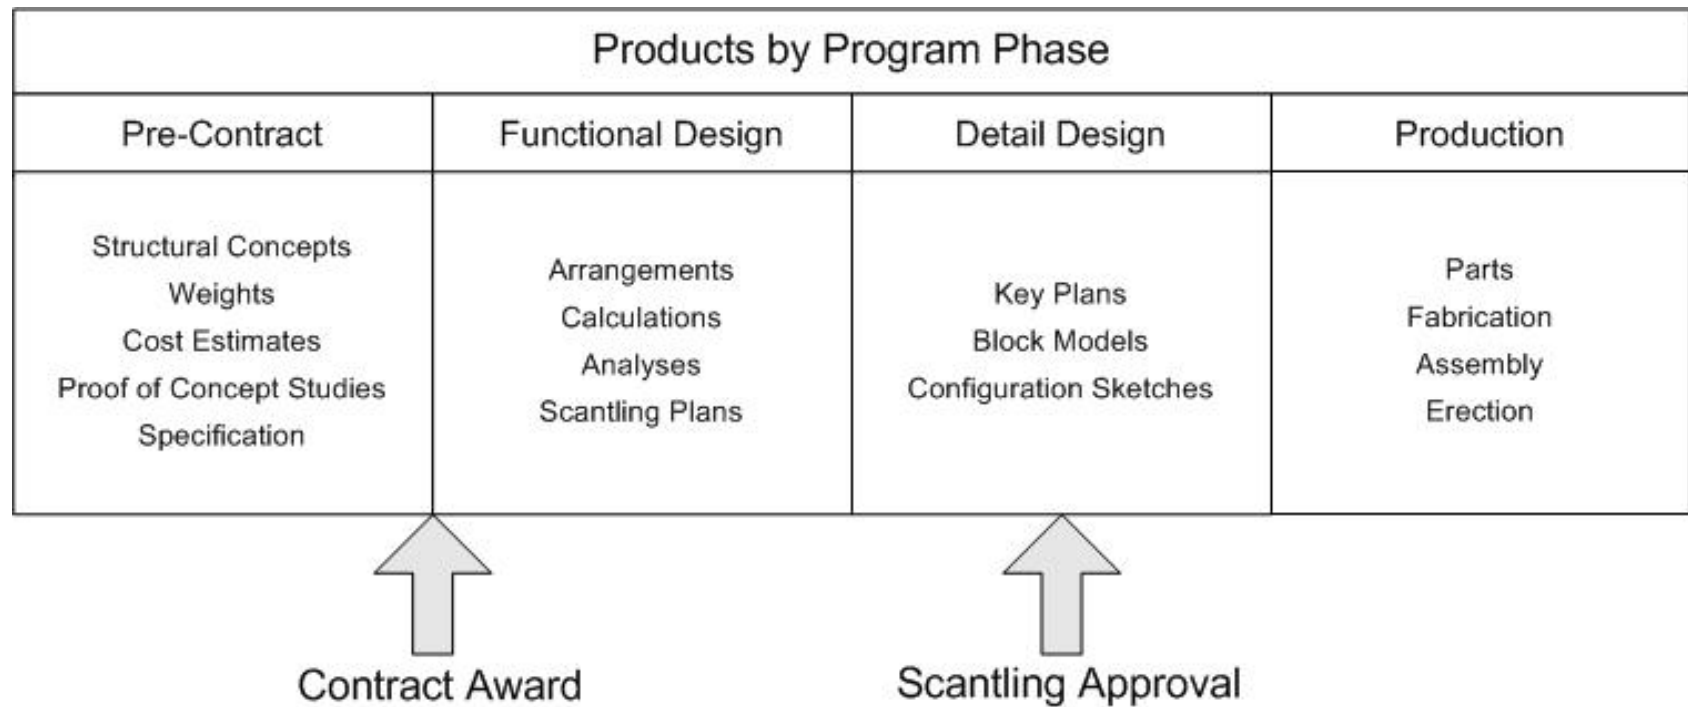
Products by Program Phase

| Pre-Contract | Functional Design | Detail Design | Production |
|---|---|---|---|
| Structural Concepts<br>Weights<br>Cost Estimates<br>Proof of Concept Studies<br>Specification | Arrangements<br>Calculations<br>Analyses<br>Scantling Plans | Key Plans<br>Block Models<br>Configuration Sketches | Parts<br>Fabrication<br>Assembly<br>Erection |

Contract Award

Scantling Approval